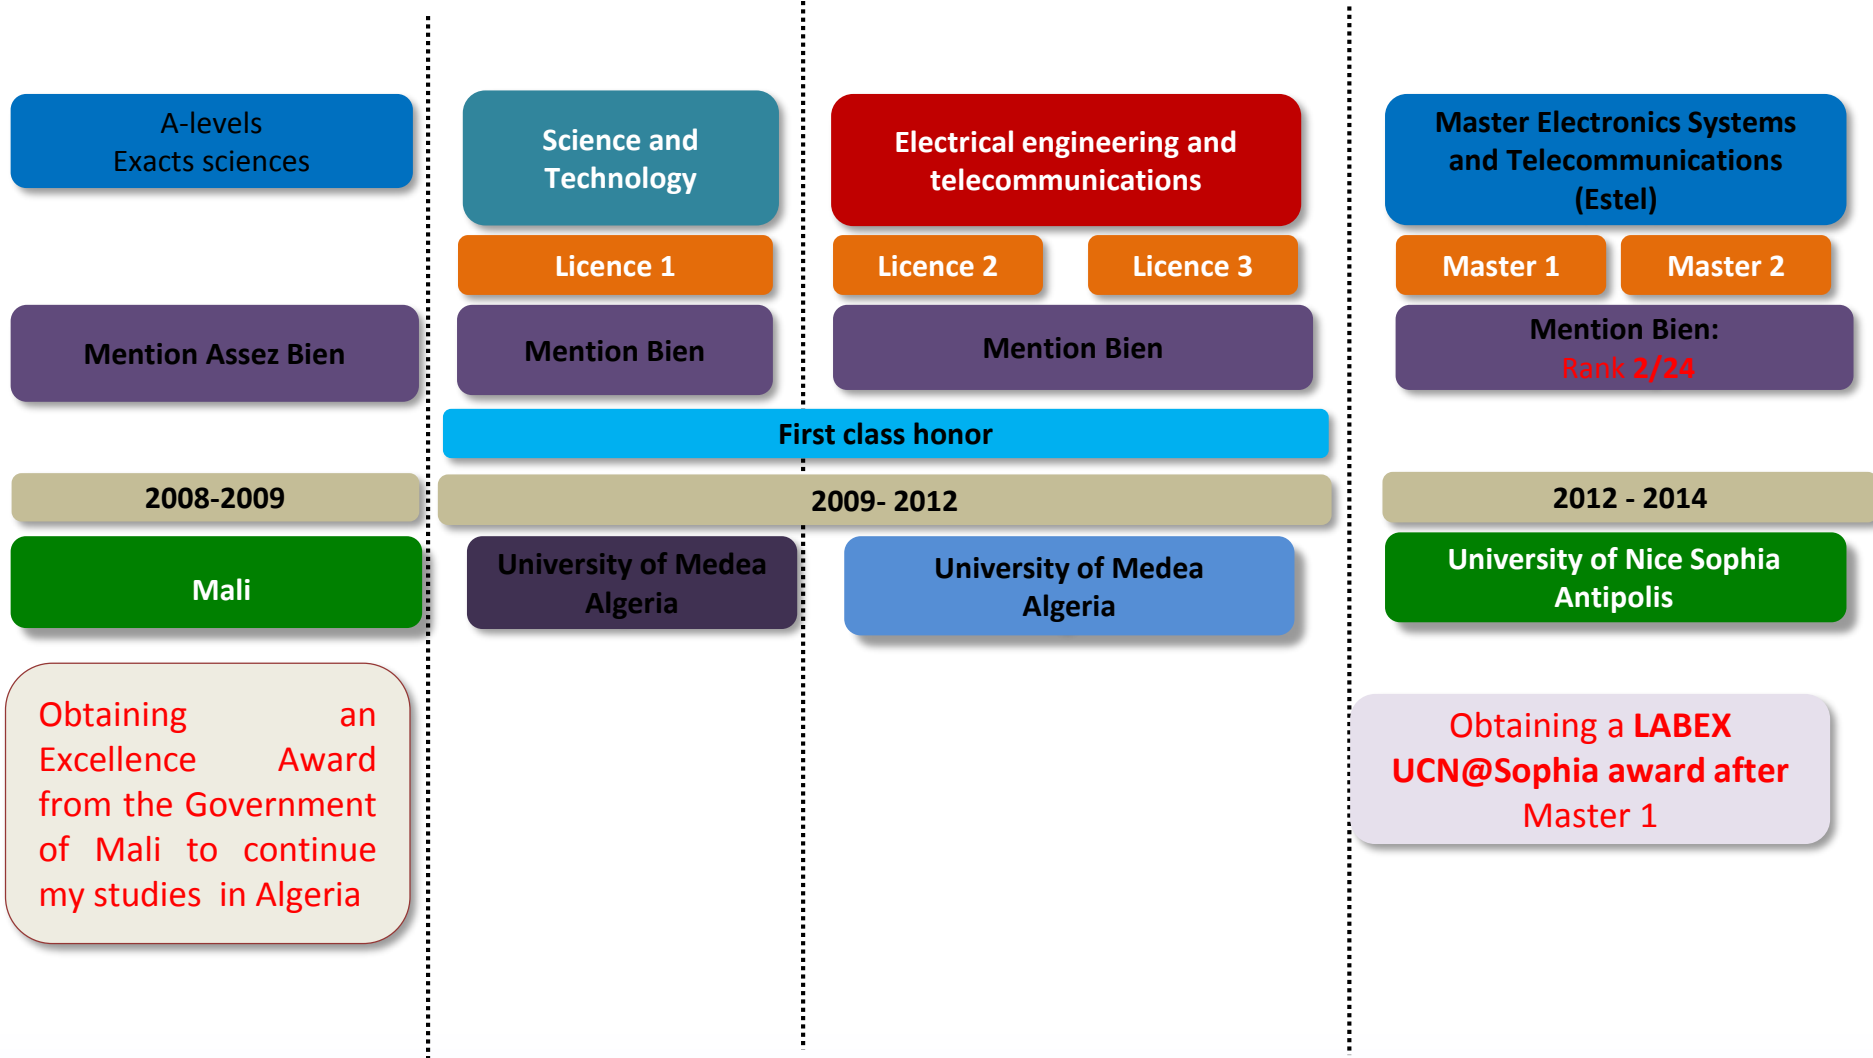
A-levels
Exacts sciences

Mention Assez Bien

2008-2009

Mali

Obtaining an Excellence Award from the Government of Mali to continue my studies in Algeria

Science and Technology

Licence 1

Mention Bien

Electrical engineering and telecommunications

Licence 2

Licence 3

Mention Bien

First class honor

2009- 2012

University of Medea Algeria

University of Medea Algeria

Master Electronics Systems and Telecommunications (Estel)

Master 1

Master 2

Mention Bien:
Rank 2/24

2012 - 2014

University of Nice Sophia Antipolis

Obtaining a LABEX UCN@Sophia award after Master 1